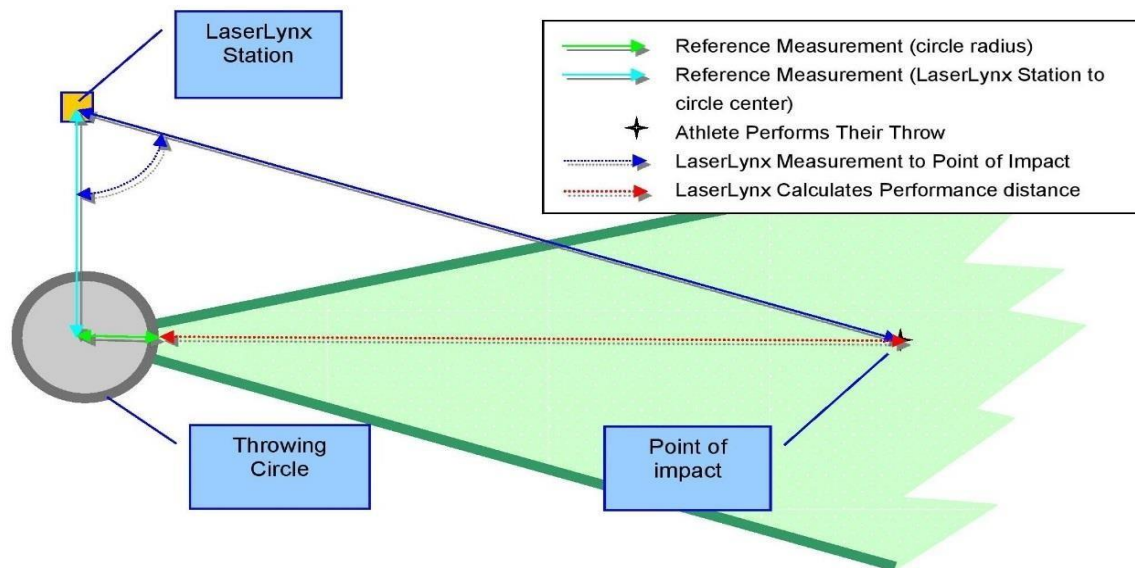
LaserLynx Station

Reference Measurement (circle radius)
Reference Measurement (LaserLynx Station to circle center)
Athlete Performs Their Throw
LaserLynx Measurement to Point of Impact
LaserLynx Calculates Performance distance

Throwing Circle

Point of impact